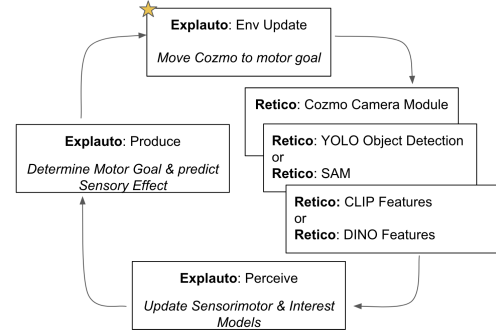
Explauto: Env Update

Move Cozmo to motor goal

Retico: Cozmo Camera Module

Retico: YOLO Object Detection
or
Retico: SAM

Retico: CLIP Features
or
Retico: DINO Features

Explauto: Perceive

Update Sensorimotor & Interest Models

Explauto: Produce

Determine Motor Goal & predict Sensory Effect